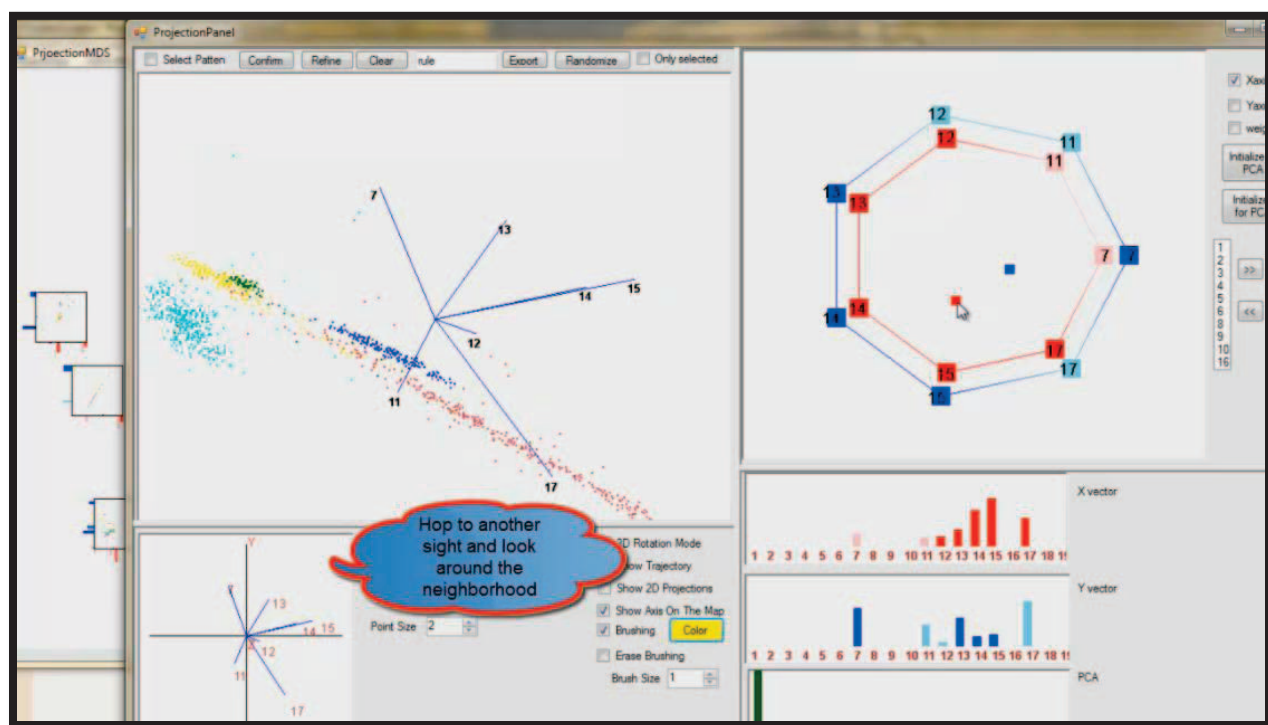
PrjoectionMDS

ProjectionPanel

Select Patten Confirm Refine Clear rule Export Randomize Only selected

7
13
15
14
12
11
17

Y
13
15
14
12
11
17

Hop to another sight and look around the neighborhood

3D Rotation Mode
Show Trajectory
Show 2D Projections
Show Axis On The Map
Brushing Color
Erase Brushing
Point Size 2
Brush Size 1

12
11
12
11
13
13
7
7
14
14
17
15
17
16

Xaxi
Yaxi
weig
Initialize PCA
Initialize for PC

1
2
3
4
5
6
8
9
10
16

>>
<<

X vector
1 2 3 4 5 6 7 8 9 10 11 12 13 14 15 16 17 18 1

Y vector
1 2 3 4 5 6 7 8 9 10 11 12 13 14 15 16 17 18 1

PCA